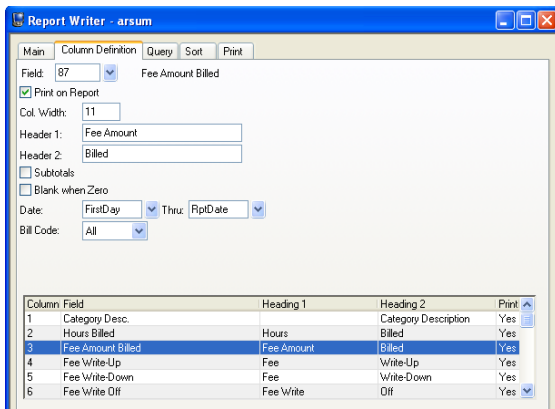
Report Writer - arsum

Main | Column Definition | Query | Sort | Print

Field: 87 Fee Amount Billed

Print on Report

Col. Width: 11

Header 1: Fee Amount

Header 2: Billed

Subtotals

Blank when Zero

Date: FirstDay Thru: RptDate

Bill Code: All

| Column | Field | Heading 1 | Heading 2 | Print |
|---|---|---|---|---|
| 1 | Category Desc. | | Category Description | Yes |
| 2 | Hours Billed | Hours | Billed | Yes |
| 3 | Fee Amount Billed | Fee Amount | Billed | Yes |
| 4 | Fee Write-Up | Fee | Write-Up | Yes |
| 5 | Fee Write-Down | Fee | Write-Down | Yes |
| 6 | Fee Write Off | Fee Write | Off | Yes |